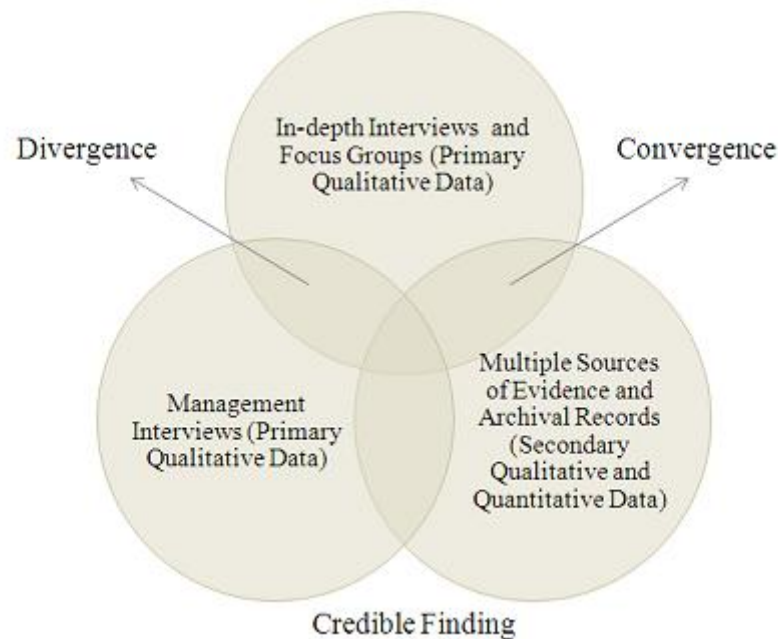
In-depth Interviews and Focus Groups (Primary Qualitative Data)

Divergence

Convergence

Management Interviews (Primary Qualitative Data)

Multiple Sources of Evidence and Archival Records (Secondary Qualitative and Quantitative Data)

Credible Finding